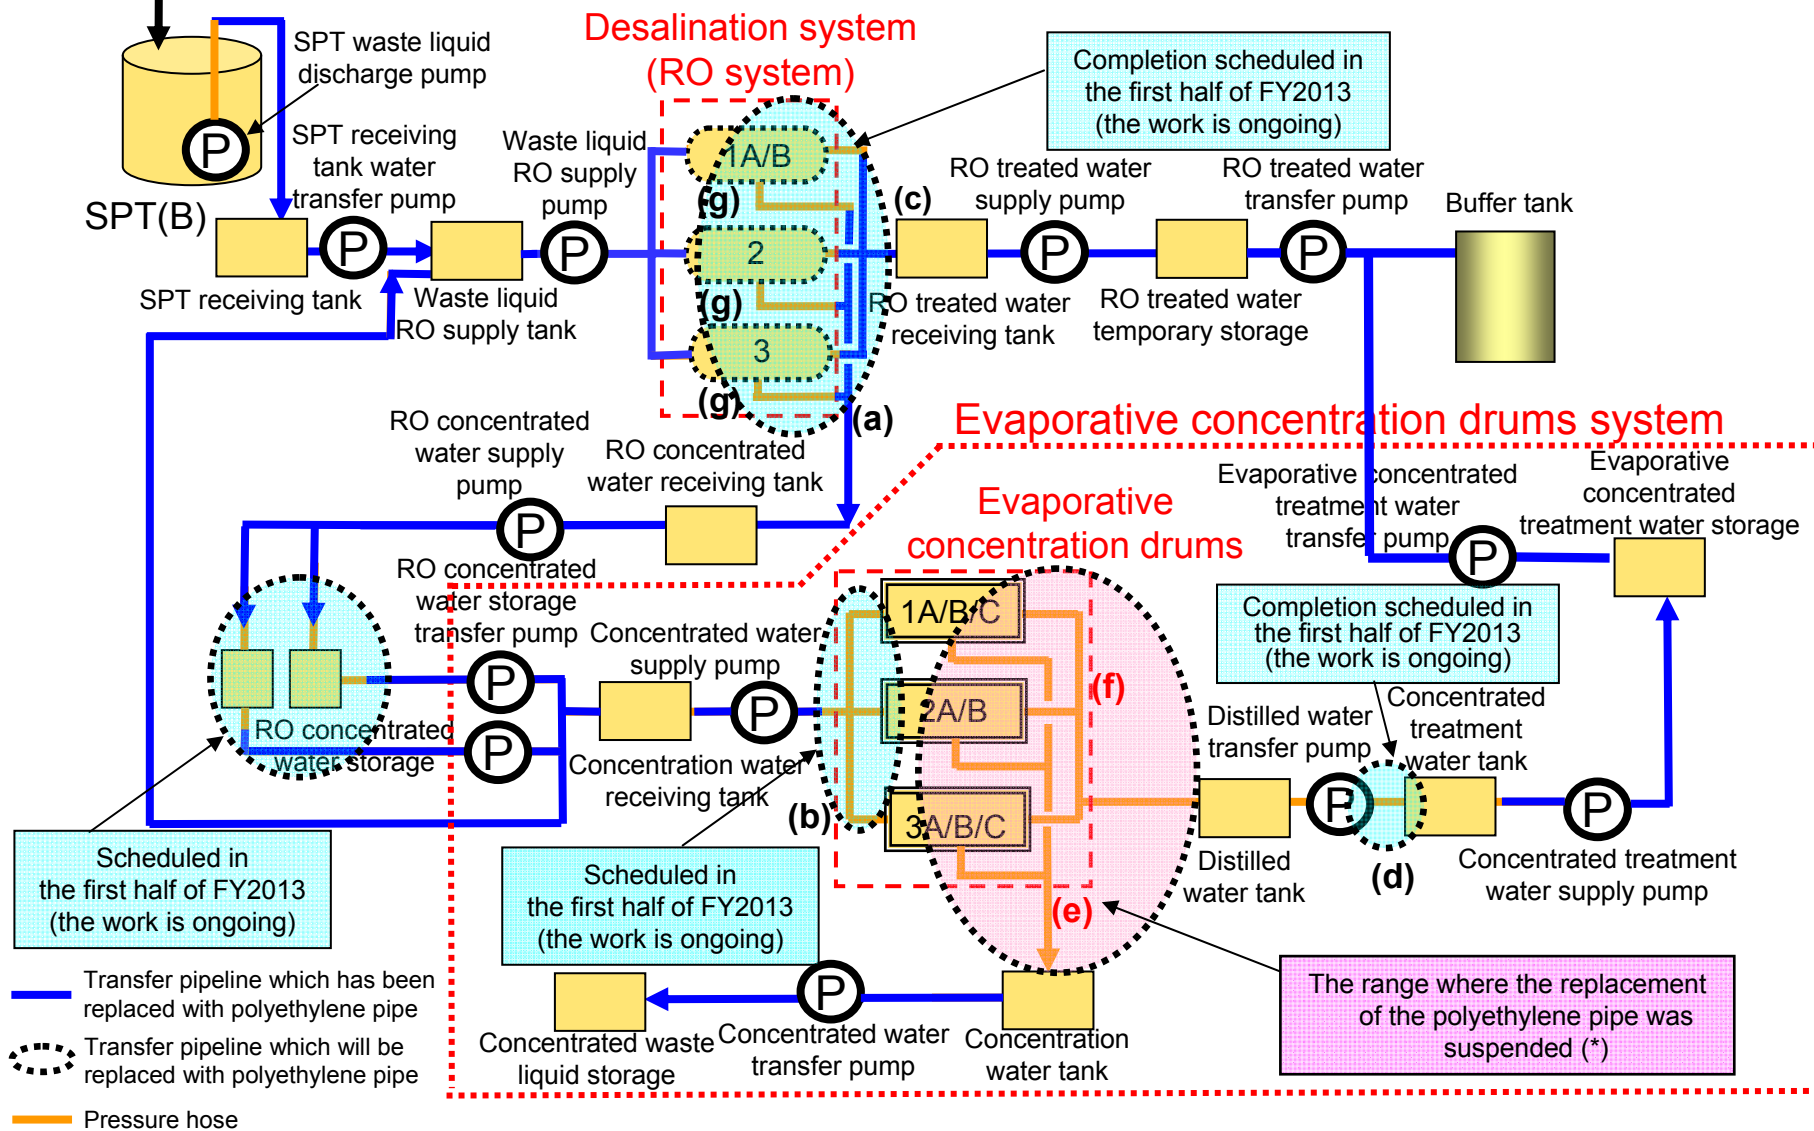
SPT waste liquid discharge pump

P

SPT receiving tank water transfer pump

SPT(B)

SPT receiving tank

P

Waste liquid RO supply tank

Waste liquid RO supply pump

P

Desalination system (RO system)

1A/B

(g)

2

(g)

3

(g)

(a)

(c)

Completion scheduled in the first half of FY2013 (the work is ongoing)

RO treated water supply pump

P

RO treated water receiving tank

RO treated water transfer pump

P

RO treated water temporary storage

Buffer tank

RO concentrated water supply pump

P

RO concentrated water receiving tank

Evaporative concentration drums system

Evaporative concentrated treatment water transfer pump

P

Evaporative concentrated treatment water storage

Evaporative concentration drums

RO concentrated water storage transfer pump

P

P

RO concentrated water storage

Concentrated water supply pump

P

Concentration water receiving tank

(b)

1A/B/C

2A/B

3A/B/C

(f)

(e)

Completion scheduled in the first half of FY2013 (the work is ongoing)

Distilled water transfer pump

P

Concentrated treatment water tank

(d)

P

Distilled water tank

Concentrated treatment water supply pump

Scheduled in the first half of FY2013 (the work is ongoing)

Scheduled in the first half of FY2013 (the work is ongoing)

P

Concentrated waste liquid storage

Concentrated water transfer pump

Concentration water tank

The range where the replacement of the polyethylene pipe was suspended (*)

Transfer pipeline which has been replaced with polyethylene pipe

Transfer pipeline which will be replaced with polyethylene pipe

Pressure hose